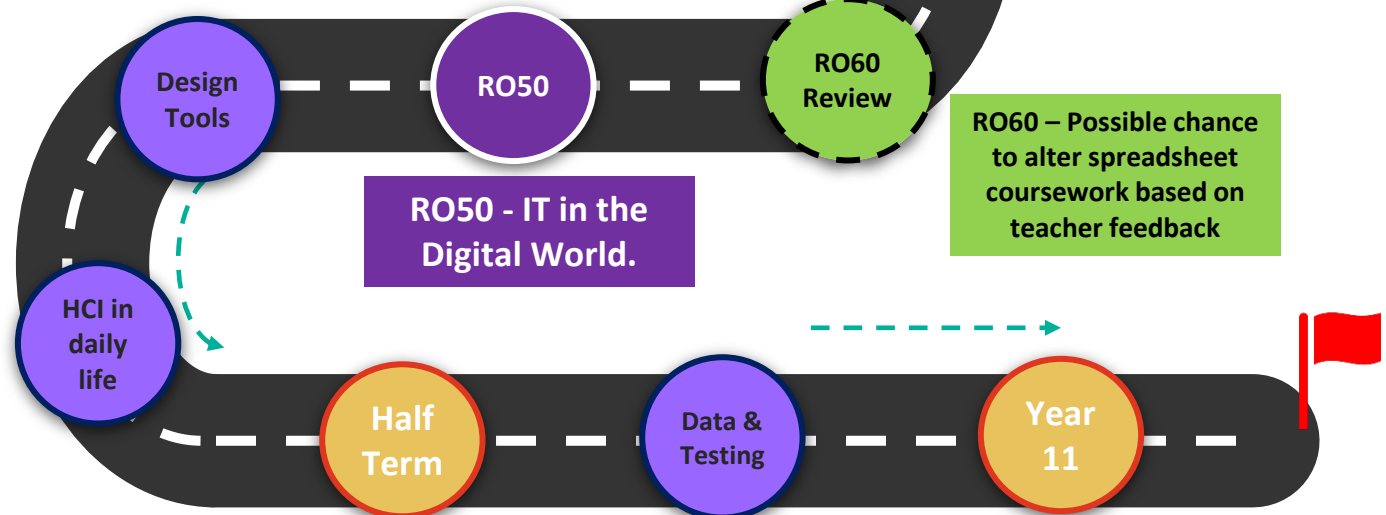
Design Tools

RO50

RO60 Review

RO60 – Possible chance to alter spreadsheet coursework based on teacher feedback

RO50 - IT in the Digital World.

HCI in daily life

Half Term

Data & Testing

Year 11